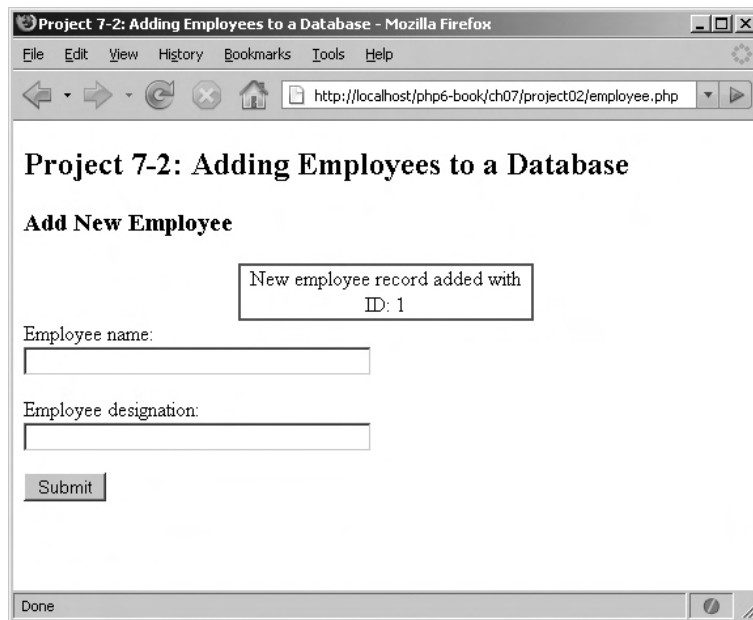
Project 7-2: Adding Employees to a Database - Mozilla Firefox

File Edit View History Bookmarks Tools Help

http://localhost/php6-book/ch07/project02/employee.php

# Project 7-2: Adding Employees to a Database

### Add New Employee

New employee record added with ID: 1

Employee name:

Employee designation:

Submit

Done